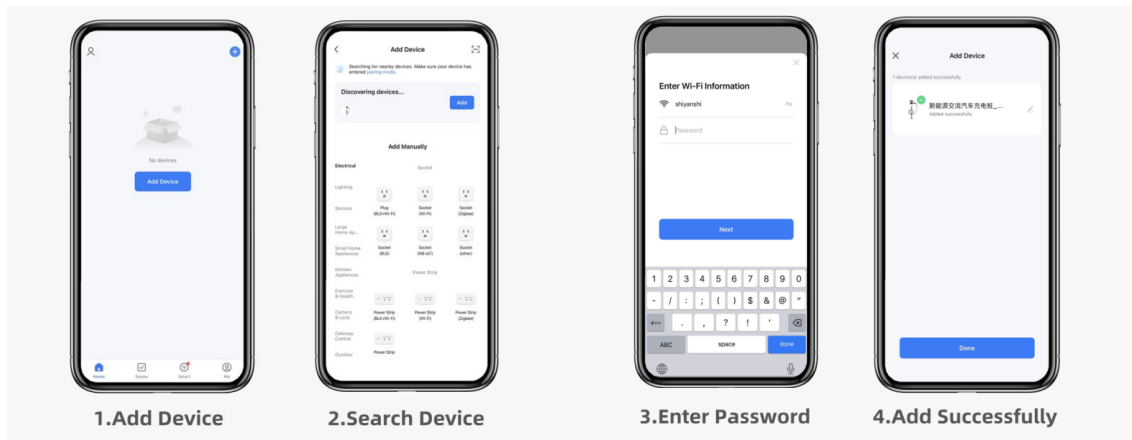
No devices

Add Device

Home Scene Smart Me

1.Add Device

Add Device

Searching for nearby devices. Make sure your device has entered pairing mode.

Discovering devices...

Add

Add Manually

Electrical

Socket

Lighting

Sensors

Plug (BLE+Wi-Fi)

Socket (Wi-Fi)

Socket (Zigbee)

Large Home Ap...

Small Home Appliances

Socket (BLE)

Socket (NB-IoT)

Socket (other)

Kitchen Appliances

Power Strip

Exercise & Health

Camera & Lock

Power Strip (BLE+Wi-Fi)

Power Strip (Wi-Fi)

Power Strip (Zigbee)

Gateway Control

Power Strip

Outdoor

2.Search Device

Enter Wi-Fi Information

shiyanshi

Password

Next

1 2 3 4 5 6 7 8 9 0

- / : ; ( ) $ & @ "

#+= . , ? ! '

ABC space done

3.Enter Password

Add Device

1 device(s) added successfully

新能源交流汽车充电桩_...

Added successfully

Done

4.Add Successfully